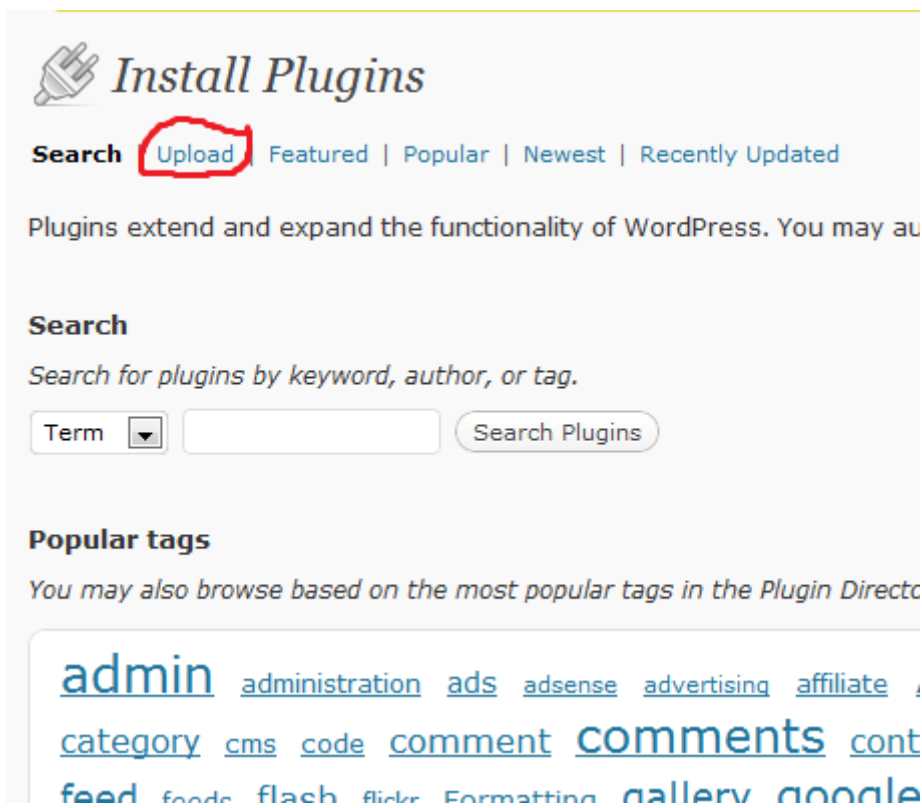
Install Plugins

Search | Upload | Featured | Popular | Newest | Recently Updated

Plugins extend and expand the functionality of WordPress. You may au

Search

Search for plugins by keyword, author, or tag.

Term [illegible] Search Plugins

Popular tags

You may also browse based on the most popular tags in the Plugin Directo

admin administration ads adsense advertising affiliate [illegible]
category cms code comment comments cont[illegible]
feed feeds flash flickr Formatting gallery google